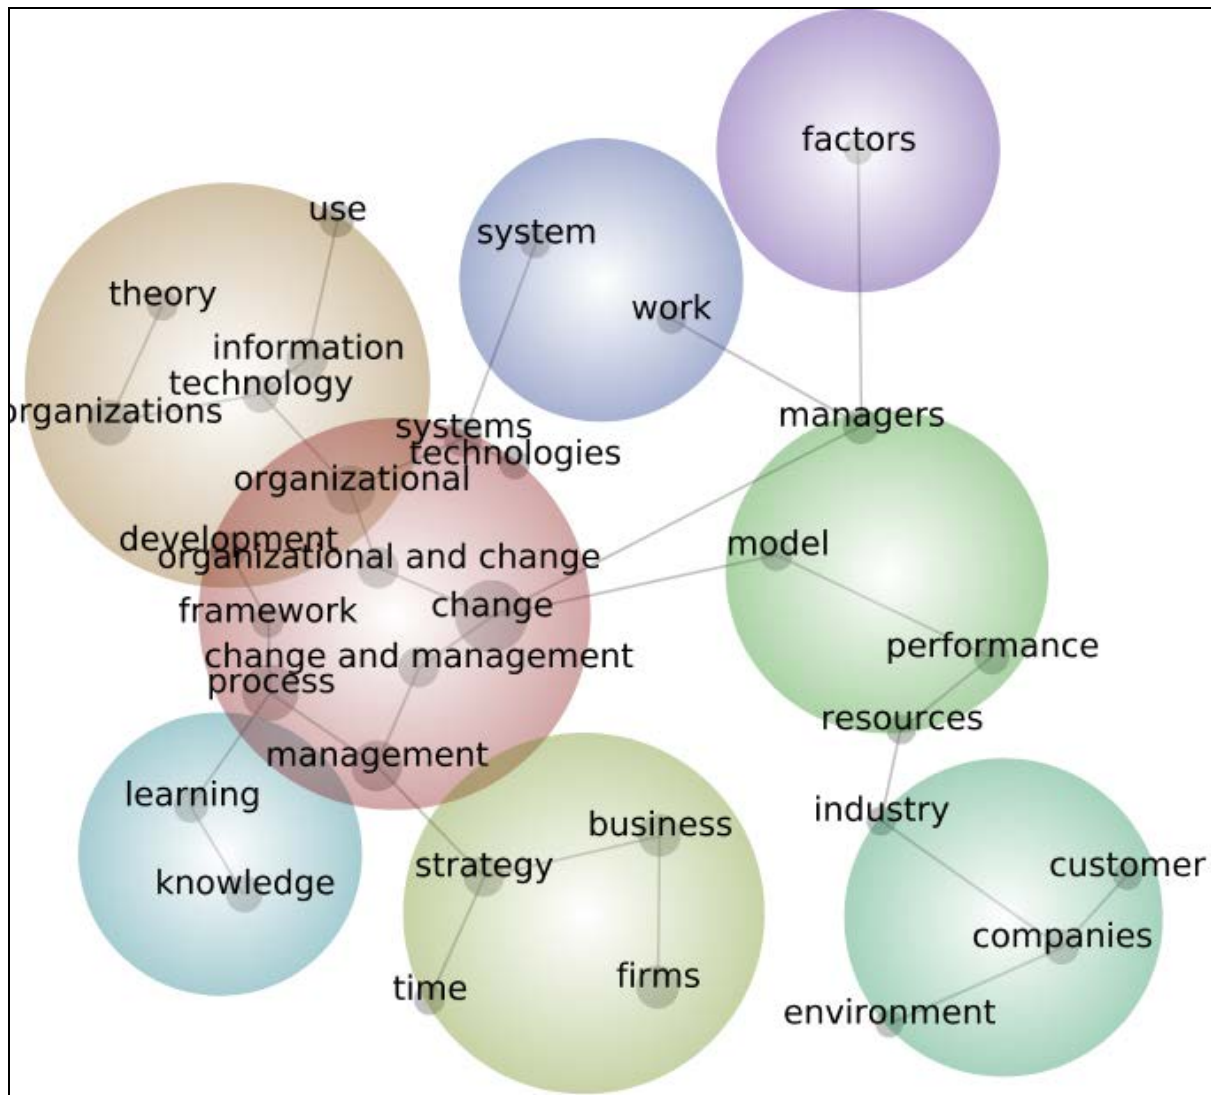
factors

use

system

theory

work

information

technology

organizations

systems

managers

technologies

organizational

development

organizational and change

model

framework

change

change and management

performance

process

resources

management

learning

industry

business

customer

strategy

knowledge

companies

firms

time

environment